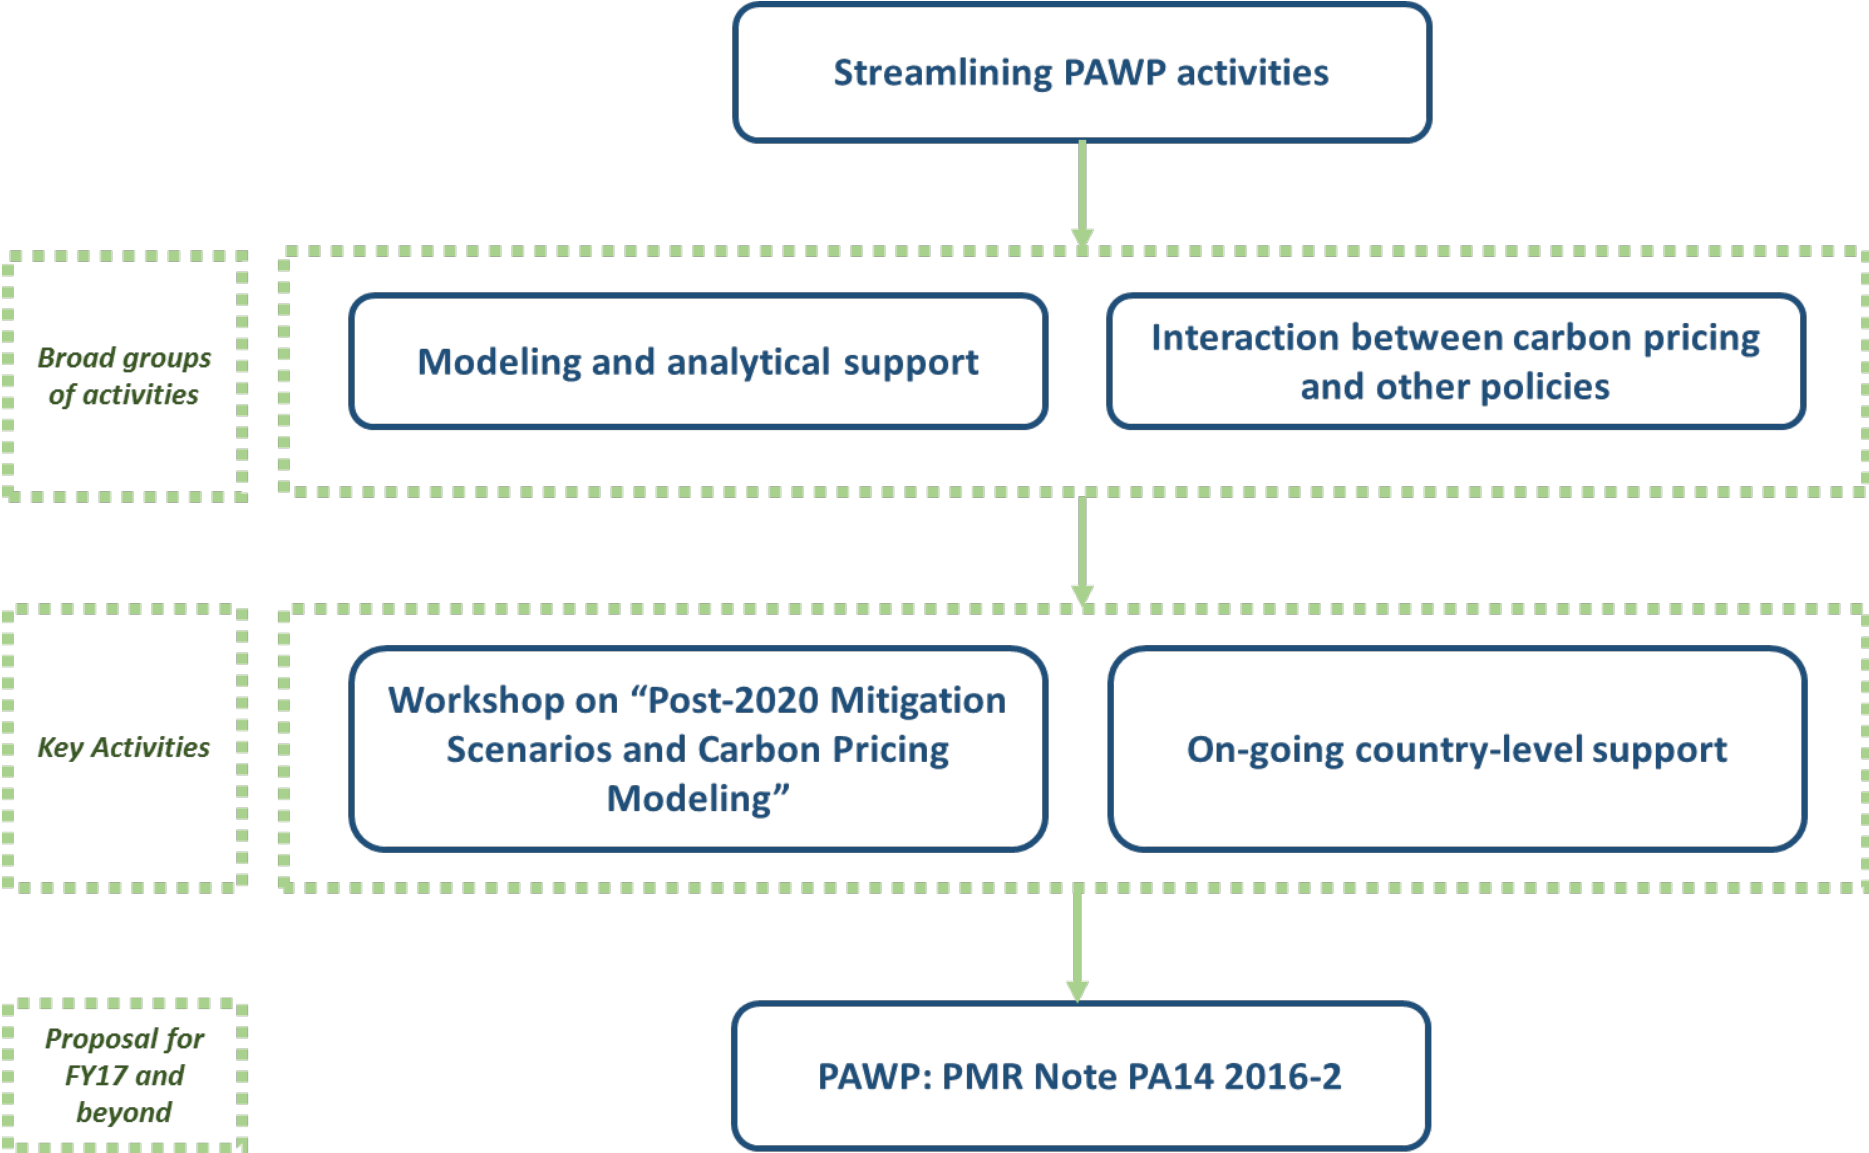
Streamlining PAWP activities

Broad groups of activities

Modeling and analytical support

Interaction between carbon pricing and other policies

Key Activities

Workshop on “Post-2020 Mitigation Scenarios and Carbon Pricing Modeling”

On-going country-level support

Proposal for FY17 and beyond

PAWP: PMR Note PA14 2016-2